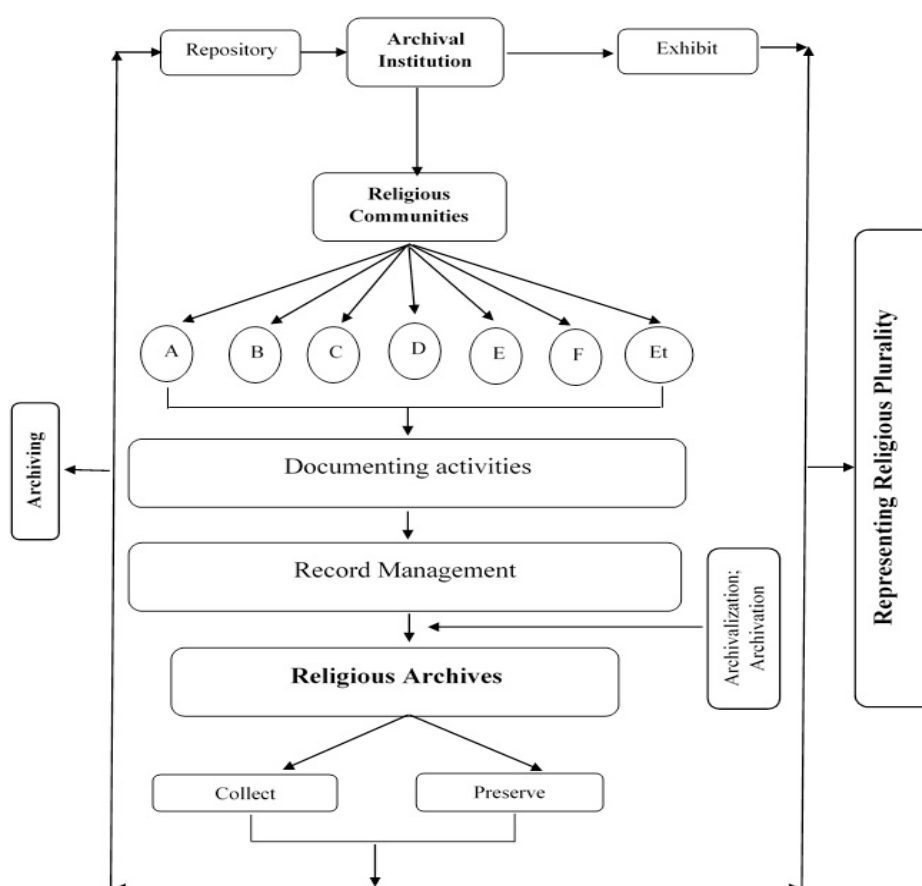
Repository

Archival Institution

Exhibit

Religious Communities

A

B

C

D

E

F

Et

Archiving

Documenting activities

Record Management

Archivalization; Archivation

Religious Archives

Collect

Preserve

Representing Religious Plurality